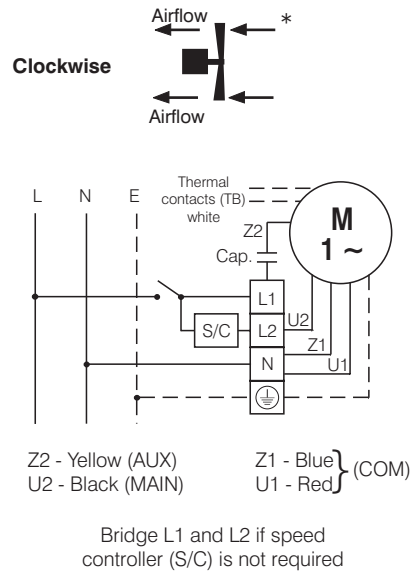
Airflow
*
Clockwise
Airflow

L N E
Thermal contacts (TB) white
M
1 ~
Z2
Cap.
L1
S/C
L2
U2
Z1
N
U1

Z2 - Yellow (AUX)
U2 - Black (MAIN)
Z1 - Blue
U1 - Red
(COM)

Bridge L1 and L2 if speed controller (S/C) is not required